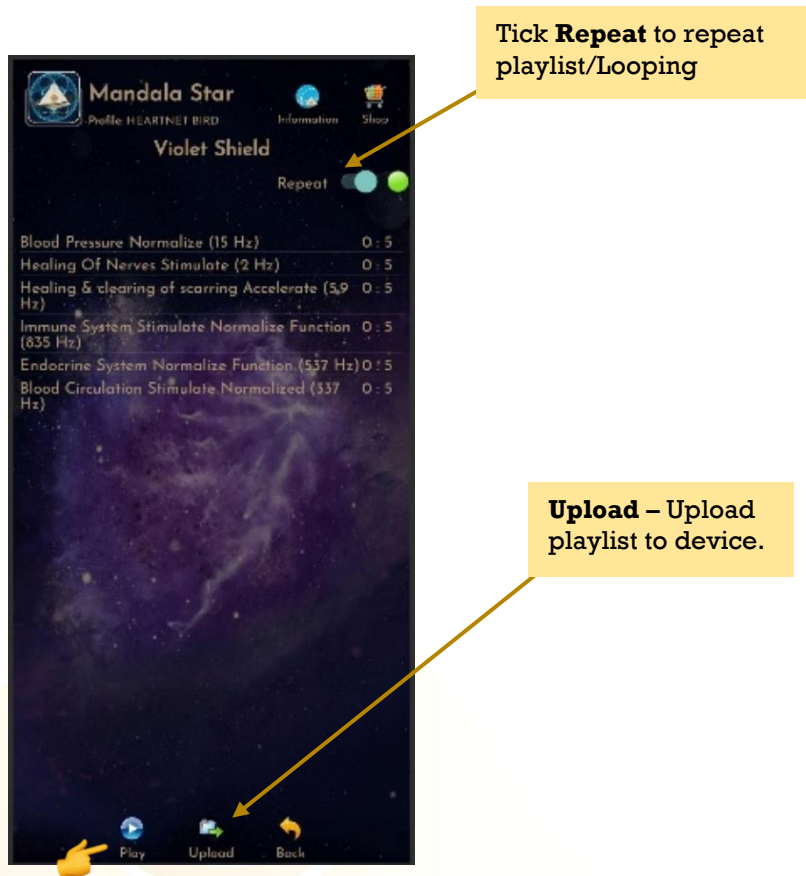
Tick **Repeat** to repeat playlist/Looping

Mandala Star
Profile HEARTNET BIRD

Information

Shop

Violet Shield

Repeat

Blood Pressure Normalize (15 Hz) 0 : 5
Healing Of Nerves Stimulate (2 Hz) 0 : 5
Healing & clearing of scarring Accelerate (5,9 Hz) 0 : 5
Immune System Stimulate Normalize Function (835 Hz) 0 : 5
Endocrine System Normalize Function (537 Hz) 0 : 5
Blood Circulation Stimulate Normalized (537 Hz) 0 : 5

**Upload –** Upload playlist to device.

Play

Upload

Back